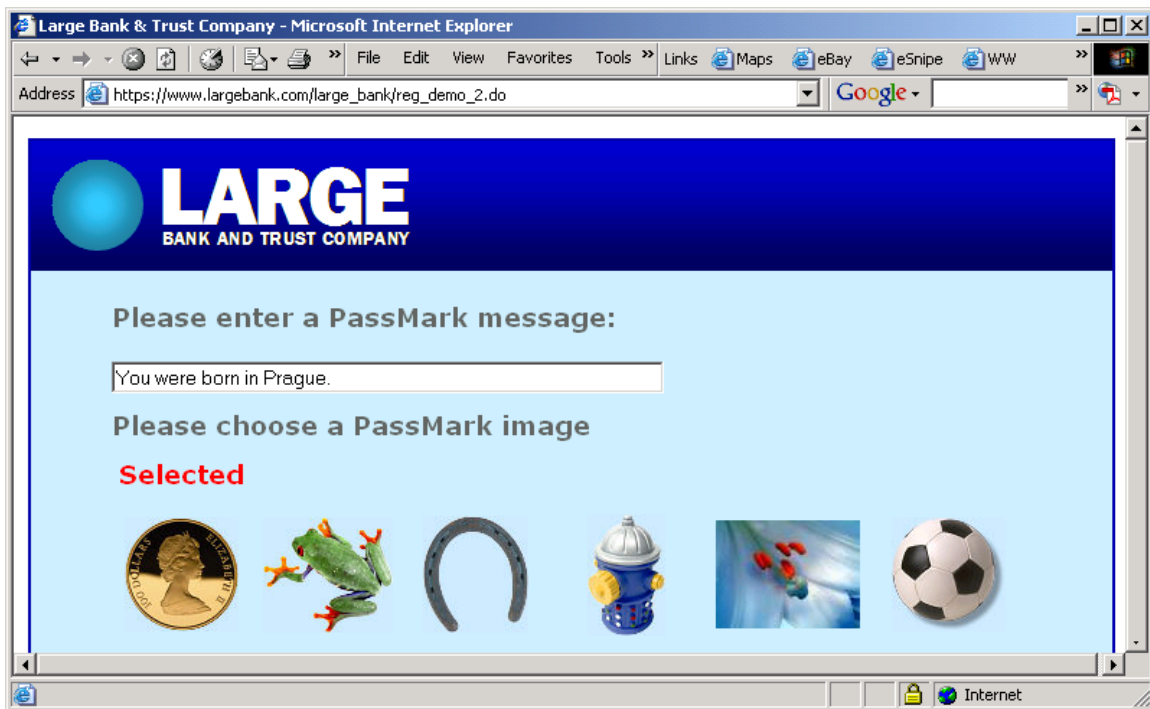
Large Bank & Trust Company - Microsoft Internet Explorer

File Edit View Favorites Tools Links Maps eBay eSnipe WW

Address https://www.largebank.com/large_bank/reg_demo_2.do

Google

LARGE
BANK AND TRUST COMPANY

Please enter a PassMark message:

You were born in Prague.

Please choose a PassMark image

Selected

100 DOLLARS ELIZABETH II

Internet